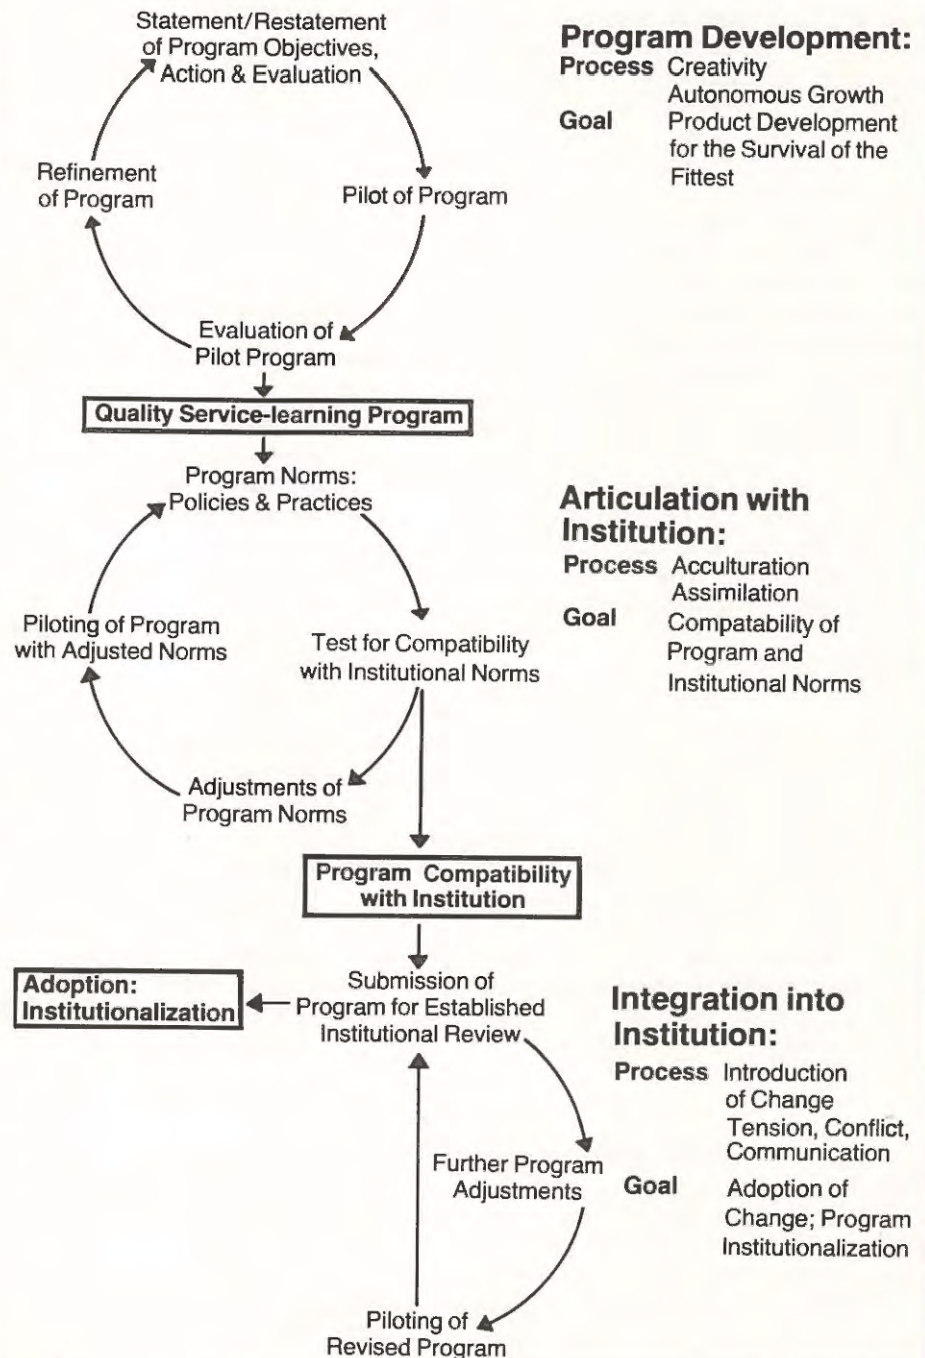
Statement/Restatement of Program Objectives, Action & Evaluation

Pilot of Program

Evaluation of Pilot Program

Refinement of Program

Program Development:
Process Creativity
Autonomous Growth
Goal Product Development for the Survival of the Fittest

Quality Service-learning Program

Program Norms: Policies & Practices

Test for Compatibility with Institutional Norms

Adjustments of Program Norms

Piloting of Program with Adjusted Norms

Articulation with Institution:
Process Acculturation
Assimilation
Goal Compatability of Program and Institutional Norms

Program Compatibility with Institution

Submission of Program for Established Institutional Review

Adoption: Institutionalization

Further Program Adjustments

Piloting of Revised Program

Integration into Institution:
Process Introduction of Change
Tension, Conflict, Communication
Goal Adoption of Change; Program Institutionalization